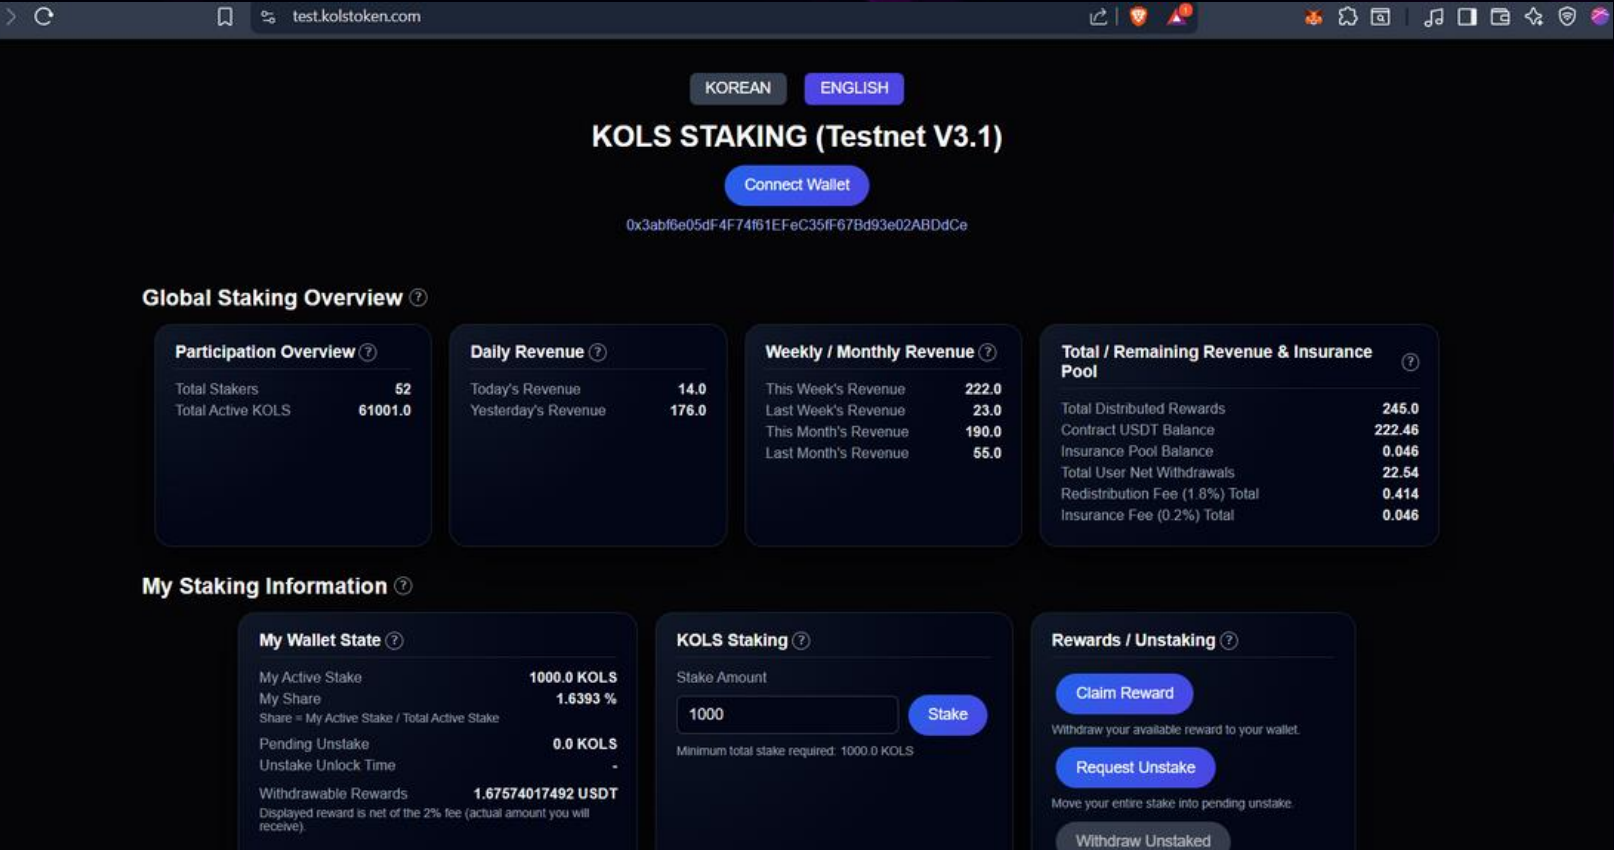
test.kolstoken.com

KOREAN ENGLISH

KOLS STAKING (Testnet V3.1)

Connect Wallet

0x3abf6e05dF4F74f61EFeC35fF67Bd93e02ABDdCe

Global Staking Overview ?

Participation Overview ?

| | |
|---|---|
| Total Stakers | 52 |
| Total Active KOLS | 61001.0 |

Daily Revenue ?

| | |
|---|---|
| Today's Revenue | 14.0 |
| Yesterday's Revenue | 176.0 |

Weekly / Monthly Revenue ?

| | |
|---|---|
| This Week's Revenue | 222.0 |
| Last Week's Revenue | 23.0 |
| This Month's Revenue | 190.0 |
| Last Month's Revenue | 55.0 |

Total / Remaining Revenue & Insurance Pool ?

| | |
|---|---|
| Total Distributed Rewards | 245.0 |
| Contract USDT Balance | 222.46 |
| Insurance Pool Balance | 0.046 |
| Total User Net Withdrawals | 22.54 |
| Redistribution Fee (1.8%) Total | 0.414 |
| Insurance Fee (0.2%) Total | 0.046 |

My Staking Information ?

My Wallet State ?

| | |
|---|---|
| My Active Stake | 1000.0 KOLS |
| My Share | 1.6393 % |

Share = My Active Stake / Total Active Stake

| | |
|---|---|
| Pending Unstake | 0.0 KOLS |
| Unstake Unlock Time | - |
| Withdrawable Rewards | 1.67574017492 USDT |

Displayed reward is net of the 2% fee (actual amount you will receive).

KOLS Staking ?

Stake Amount

1000

Stake

Minimum total stake required: 1000.0 KOLS

Rewards / Unstaking ?

Claim Reward

Withdraw your available reward to your wallet.

Request Unstake

Move your entire stake into pending unstake.

Withdraw Unstaked